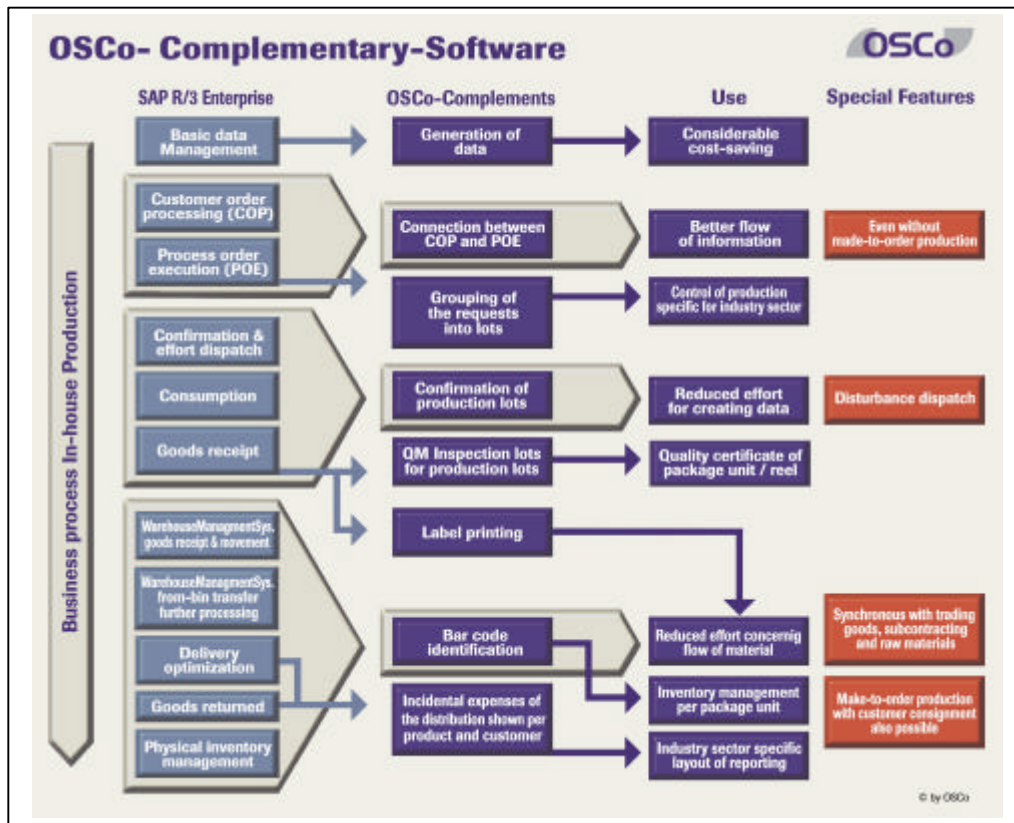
OSCo- Complementary-Software

OSCo

SAP R/3 Enterprise

OSCo-Complements

Use

Special Features

Business process In-house Production

Basic data Management

Generation of data

Considerable cost-saving

Customer order processing (COP)

Process order execution (POE)

Connection between COP and POE

Better flow of information

Even without made-to-order production

Grouping of the requests into lots

Control of production specific for industry sector

Confirmation & effort dispatch

Consumption

Goods receipt

Confirmation of production lots

Reduced effort for creating data

Disturbance dispatch

QM Inspection lots for production lots

Quality certificate of package unit / reel

Label printing

WarehouseManagmentSys. goods receipt & movement

WarehouseManagmentSys. from-bin transfer further processing

Delivery optimization

Goods returned

Physical inventory management

Bar code identification

Reduced effort concernig flow of material

Synchronous with trading goods, subcontracting and raw materials

Incidental expenses of the distribution shown per product and customer

Inventory management per package unit

Make-to-order production with customer consignment also possible

Industry sector specific layout of reporting

© by OSCo